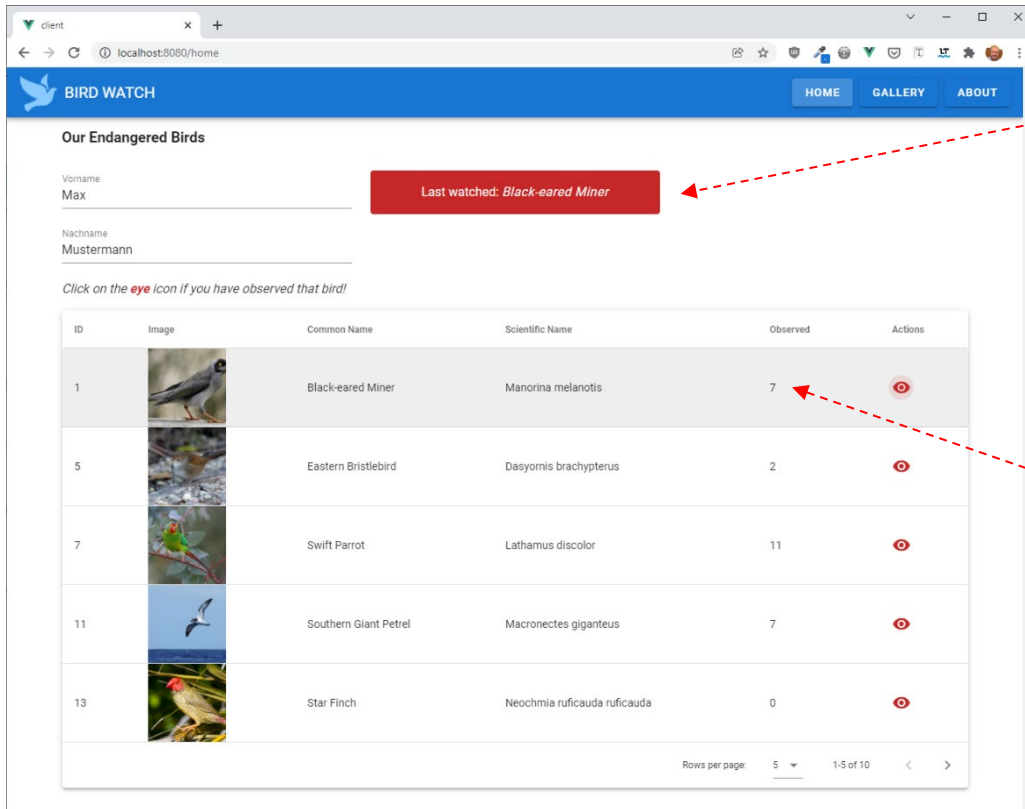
client
localhost:8080/home

BIRD WATCH

HOME GALLERY ABOUT

Our Endangered Birds

Vorname
Max

Last watched: *Black-eared Miner*

Nachname
Mustermann

*Click on the **eye** icon if you have observed that bird!*

| ID | Image | Common Name | Scientific Name | Observed | Actions |
|---|---|---|---|---|---|
| 1 | | Black-eared Miner | Manorina melanotis | 7 | |
| 5 | | Eastern Bristlebird | Dasyornis brachypterus | 2 | |
| 7 | | Swift Parrot | Lathamus discolor | 11 | |
| 11 | | Southern Giant Petrel | Macronectes giganteus | 7 | |
| 13 | | Star Finch | Neochmia ruficauda ruficauda | 0 | |

Rows per page: 5 1-5 of 10